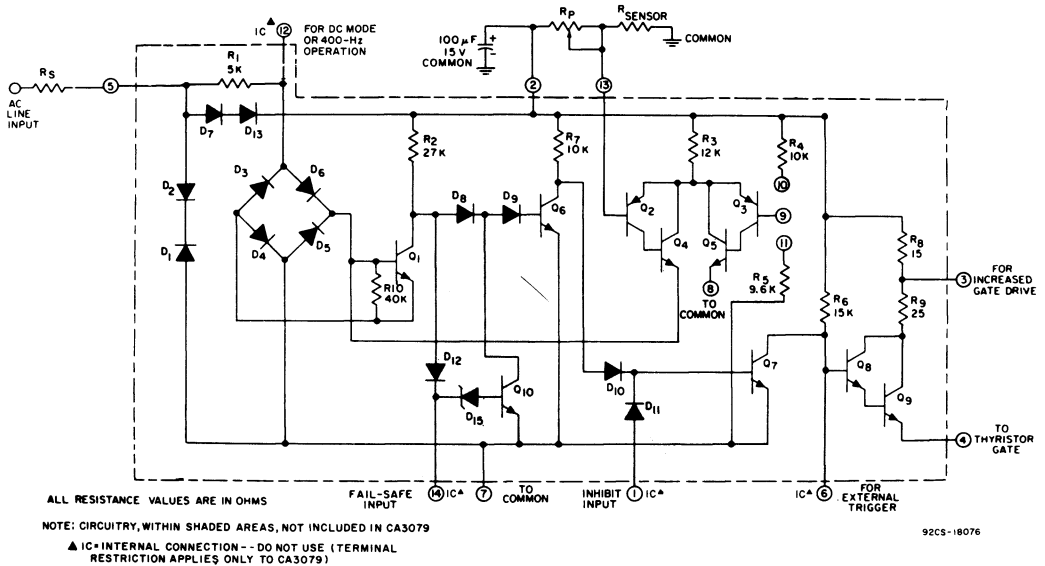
IC▲ 12 FOR DC MODE OR 400-Hz OPERATION

100 µF 15 V COMMON

RP

RSENSOR

COMMON

RS

5

AC LINE INPUT

R1 5K

2

13

D7 D13

R2 27K

R7 10K

R3 12K

R4 10K

10

D2

D1

D3 D6

D4 D5

D8 D9

Q6

Q2 Q3

9

Q4 Q5

8 TO COMMON

11

R5 9.6K

Q1

R10 40K

R6 15K

R8 15

3 FOR INCREASED GATE DRIVE

R9 25

D12

D15

Q10

D10

D11

Q7

Q8

Q9

4 TO THYRISTOR GATE

ALL RESISTANCE VALUES ARE IN OHMS

FAIL-SAFE INPUT 14 IC▲

7 TO COMMON

INHIBIT INPUT 1 IC▲

IC▲ 6 FOR EXTERNAL TRIGGER

NOTE: CIRCUITRY, WITHIN SHADED AREAS, NOT INCLUDED IN CA3079

▲ IC=INTERNAL CONNECTION--DO NOT USE (TERMINAL RESTRICTION APPLIES ONLY TO CA3079)

92CS-18076